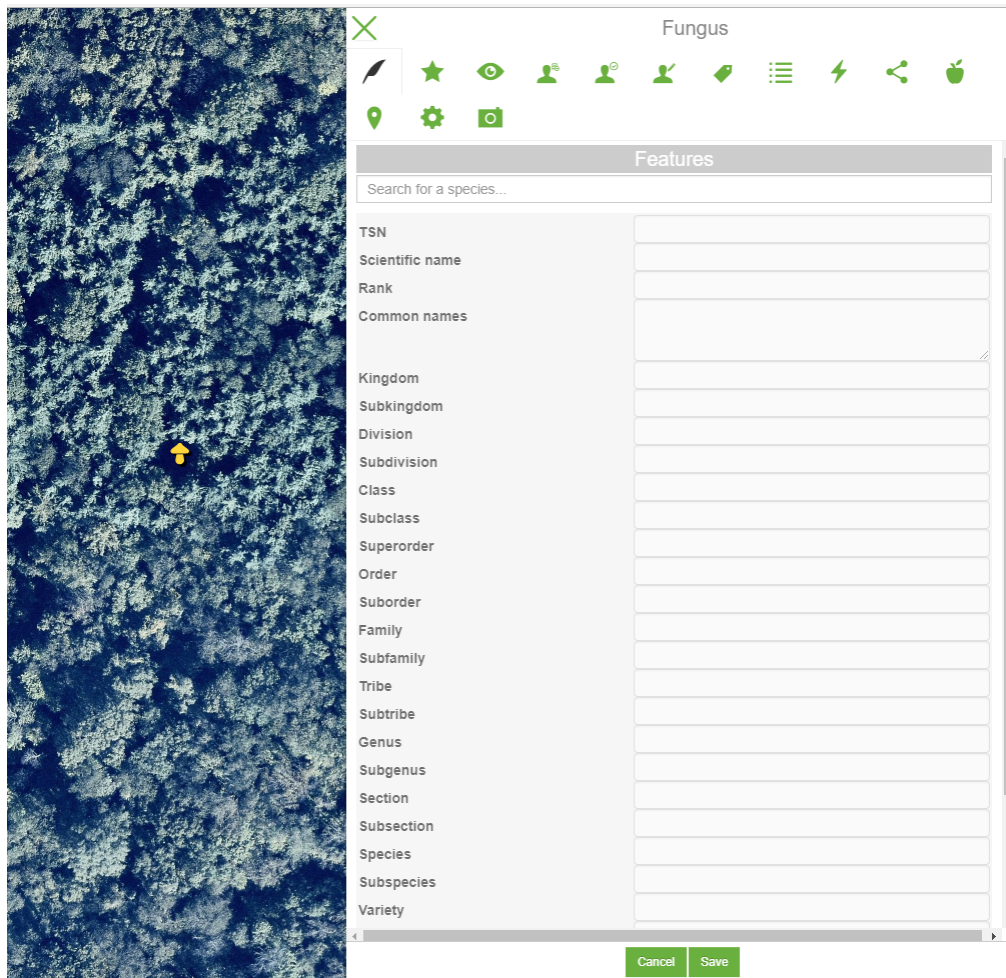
Fungus

Features

Search for a species...

TSN
Scientific name
Rank
Common names
Kingdom
Subkingdom
Division
Subdivision
Class
Subclass
Superorder
Order
Suborder
Family
Subfamily
Tribe
Subtribe
Genus
Subgenus
Section
Subsection
Species
Subspecies
Variety

Cancel Save